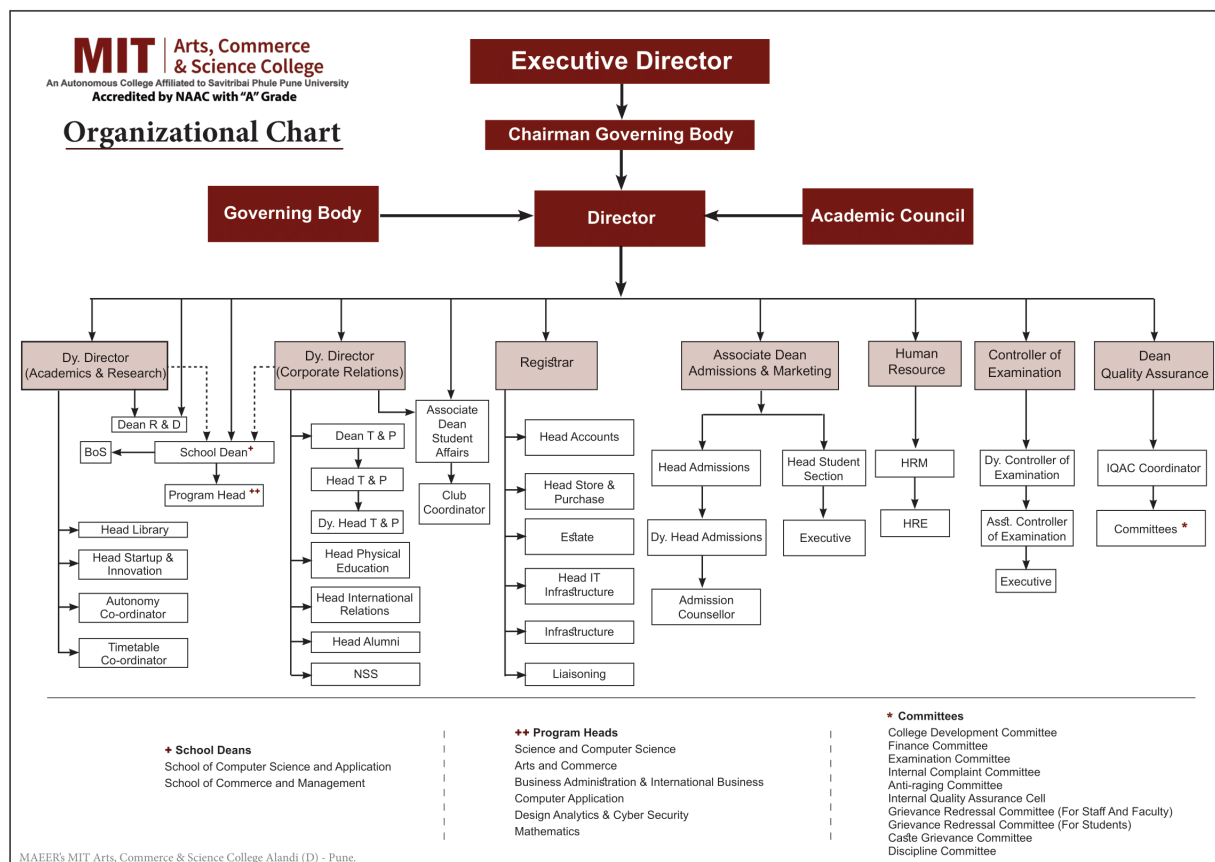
MIT Arts, Commerce & Science College
An Autonomous College Affiliated to Savitribai Phule Pune University
Accredited by NAAC with "A" Grade

Organizational Chart

Executive Director

Chairman Governing Body

Governing Body

Director

Academic Council

Dy. Director (Academics & Research)

Dean R & D

BoS

School Dean*

Program Head ++

Head Library

Head Startup & Innovation

Autonomy Co-ordinator

Timetable Co-ordinator

Dy. Director (Corporate Relations)

Dean T & P

Head T & P

Dy. Head T & P

Head Physical Education

Head International Relations

Head Alumni

NSS

Associate Dean Student Affairs

Club Coordinator

Registrar

Head Accounts

Head Store & Purchase

Estate

Head IT Infrastructure

Infrastructure

Liaisoning

Associate Dean Admissions & Marketing

Head Admissions

Dy. Head Admissions

Admission Counsellor

Head Student Section

Executive

Human Resource

HRM

HRE

Controller of Examination

Dy. Controller of Examination

Asst. Controller of Examination

Executive

Dean Quality Assurance

IQAC Coordinator

Committees *

+ School Deans
School of Computer Science and Application
School of Commerce and Management

++ Program Heads
Science and Computer Science
Arts and Commerce
Business Administration & International Business
Computer Application
Design Analytics & Cyber Security
Mathematics

* Committees
College Development Committee
Finance Committee
Examination Committee
Internal Complaint Committee
Anti-raging Committee
Internal Quality Assurance Cell
Grievance Redressal Committee (For Staff And Faculty)
Grievance Redressal Committee (For Students)
Caste Grievance Committee
Discipline Committee

MAEER's MIT Arts, Commerce & Science College Alandi (D) - Pune.